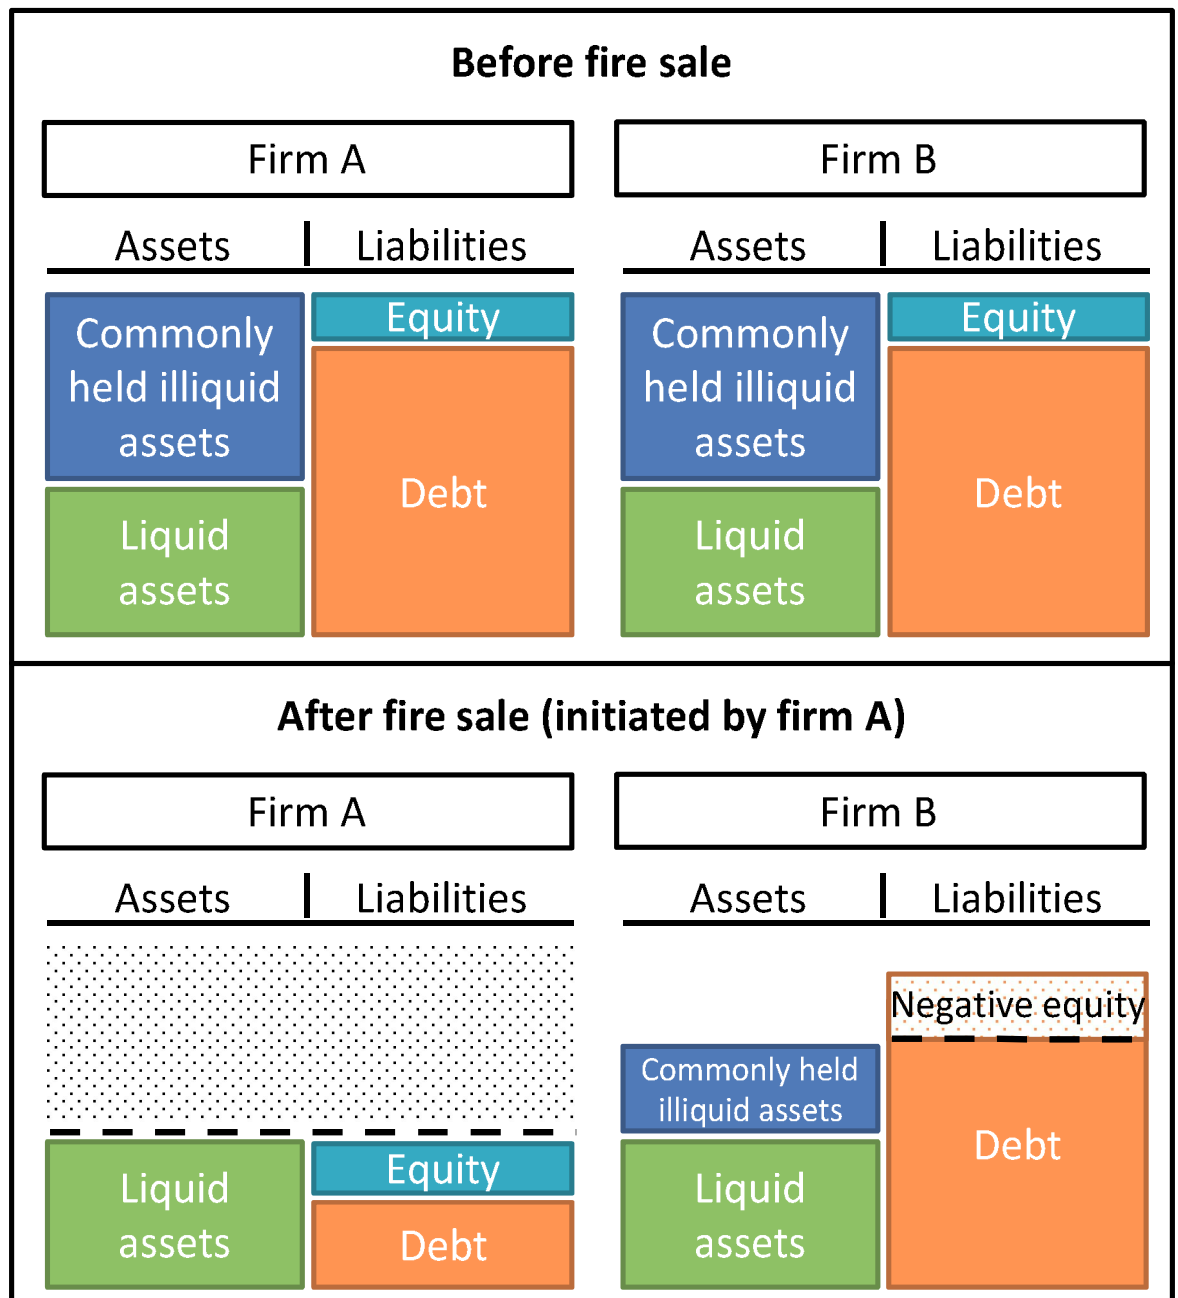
Before fire sale

Firm A

Assets | Liabilities

Commonly held illiquid assets

Equity

Debt

Liquid assets

Firm B

Assets | Liabilities

Commonly held illiquid assets

Equity

Debt

Liquid assets

After fire sale (initiated by firm A)

Firm A

Assets | Liabilities

Liquid assets

Equity

Debt

Firm B

Assets | Liabilities

Negative equity

Commonly held illiquid assets

Debt

Liquid assets